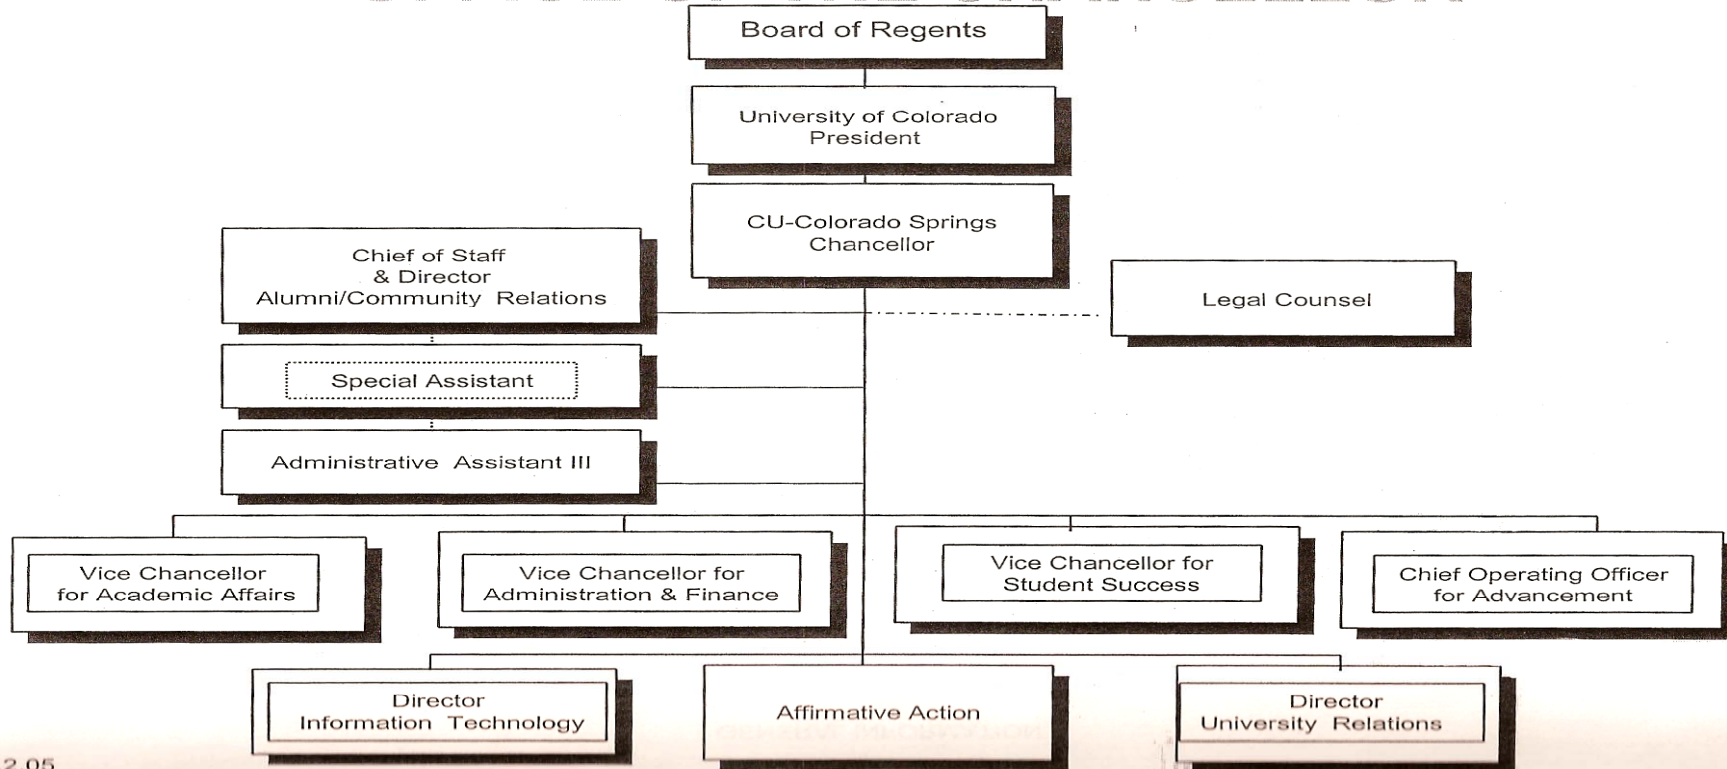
Board of Regents

University of Colorado President

CU-Colorado Springs Chancellor

Chief of Staff & Director Alumni/Community Relations

Legal Counsel

Special Assistant

Administrative Assistant III

Vice Chancellor for Academic Affairs

Vice Chancellor for Administration & Finance

Vice Chancellor for Student Success

Chief Operating Officer for Advancement

Director Information Technology

Affirmative Action

Director University Relations

2.05